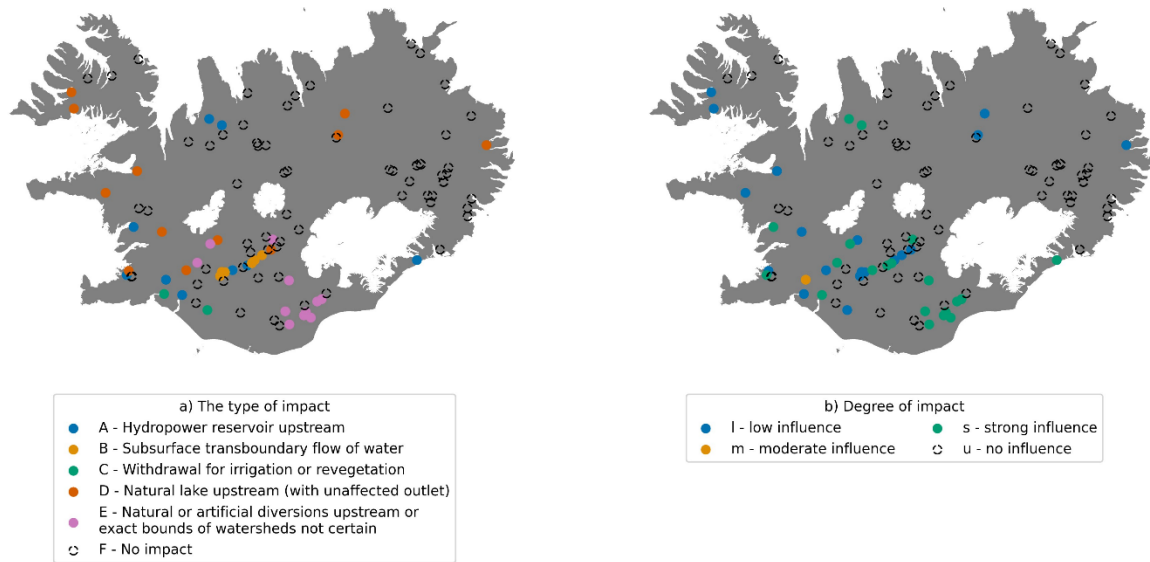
a) The type of impact
A - Hydropower reservoir upstream
B - Subsurface transboundary flow of water
C - Withdrawal for irrigation or revegetation
D - Natural lake upstream (with unaffected outlet)
E - Natural or artificial diversions upstream or exact bounds of watersheds not certain
F - No impact

b) Degree of impact
l - low influence
m - moderate influence
s - strong influence
u - no influence